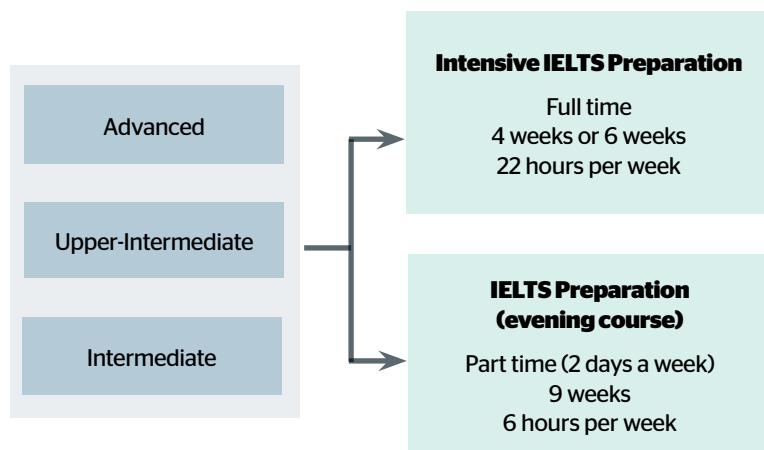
Advanced

Upper-Intermediate

Intermediate

**Intensive IELTS Preparation**

Full time
4 weeks or 6 weeks
22 hours per week

**IELTS Preparation (evening course)**

Part time (2 days a week)
9 weeks
6 hours per week